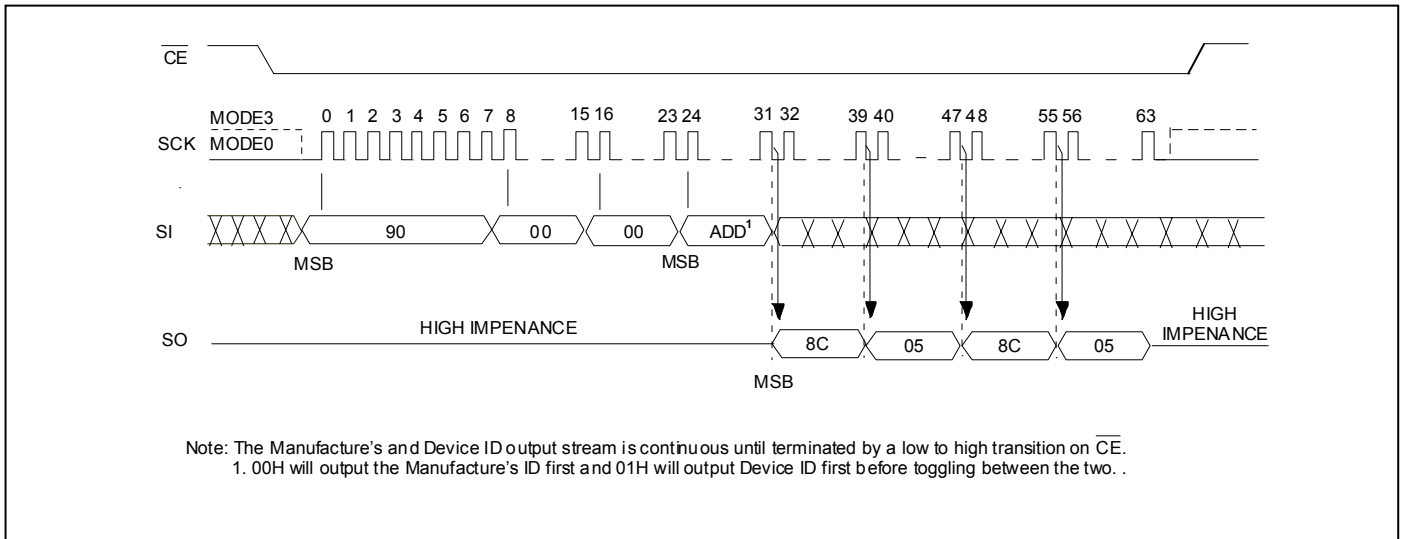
$\overline{CE}$

MODE3
SCK MODE0

0 1 2 3 4 5 6 7 8 15 16 23 24 31 32 39 40 47 48 55 56 63

SI

90

00

00

ADD$^1$

MSB

MSB

SO

HIGH IMPENANCE

8C

05

8C

05

HIGH IMPENANCE

MSB

Note: The Manufacture's and Device ID output stream is continuous until terminated by a low to high transition on $\overline{CE}$.
1. 00H will output the Manufacture's ID first and 01H will output Device ID first before toggling between the two. .